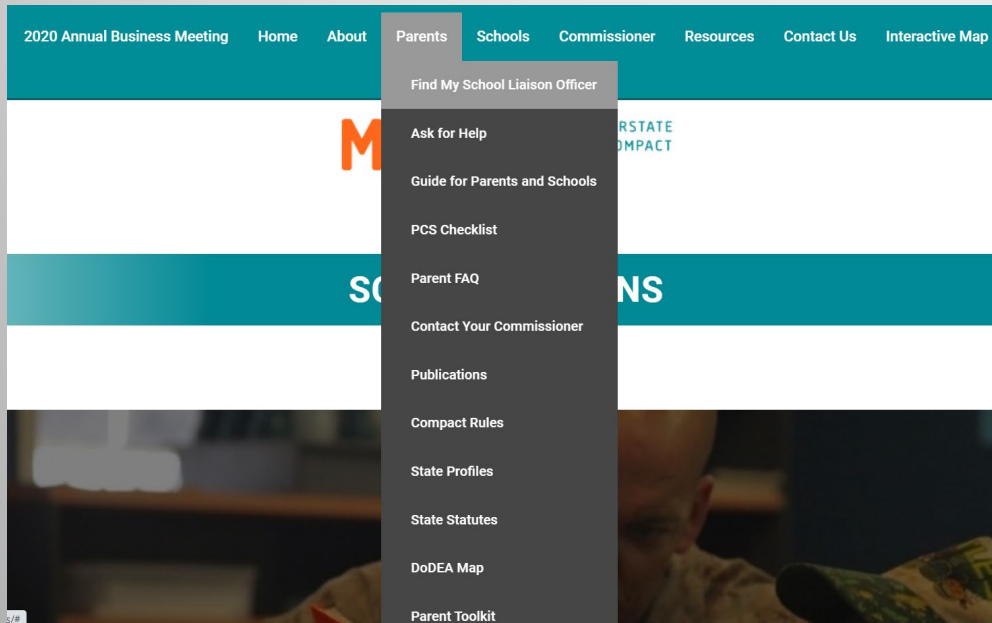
2020 Annual Business Meeting Home About Parents Schools Commissioner Resources Contact Us Interactive Map

Find My School Liaison Officer

Ask for Help

Guide for Parents and Schools

PCS Checklist

Parent FAQ

Contact Your Commissioner

Publications

Compact Rules

State Profiles

State Statutes

DoDEA Map

Parent Toolkit

M

RSTATE
OMPACT

SC

NS

s/#